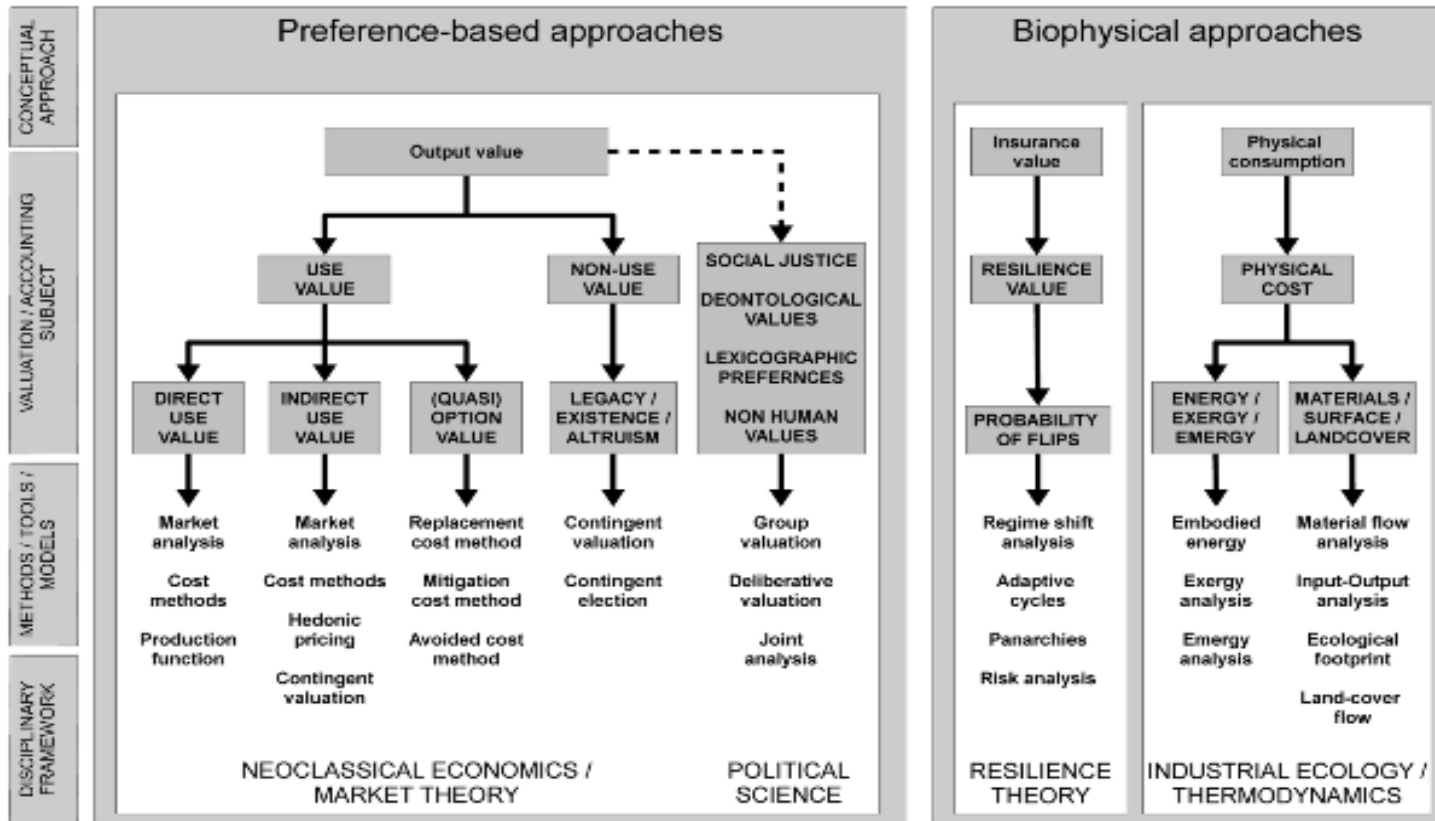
CONCEPTUAL APPROACH

VALUATION / ACCOUNTING SUBJECT

METHODS / TOOLS / MODELS

DISCIPLINARY FRAMEWORK

Preference-based approaches

Output value

USE VALUE

NON-USE VALUE

SOCIAL JUSTICE

DEONTOLOGICAL VALUES

LEXICOGRAPHIC PREFERNCES

NON HUMAN VALUES

DIRECT USE VALUE

INDIRECT USE VALUE

(QUASI) OPTION VALUE

LEGACY / EXISTENCE / ALTRUISM

Market analysis

Cost methods

Production function

Market analysis

Cost methods

Hedonic pricing

Contingent valuation

Replacement cost method

Mitigation cost method

Avoided cost method

Contingent valuation

Contingent election

Group valuation

Deliberative valuation

Joint analysis

NEOCLASSICAL ECONOMICS / MARKET THEORY

POLITICAL SCIENCE

Biophysical approaches

Insurance value

RESILIENCE VALUE

PROBABILITY OF FLIPS

Regime shift analysis

Adaptive cycles

Panarchies

Risk analysis

RESILIENCE THEORY

Physical consumption

PHYSICAL COST

ENERGY / EXERGY / EMERGY

MATERIALS / SURFACE / LANDCOVER

Embodied energy

Exergy analysis

Emergy analysis

Material flow analysis

Input-Output analysis

Ecological footprint

Land-cover flow

INDUSTRIAL ECOLOGY / THERMODYNAMICS